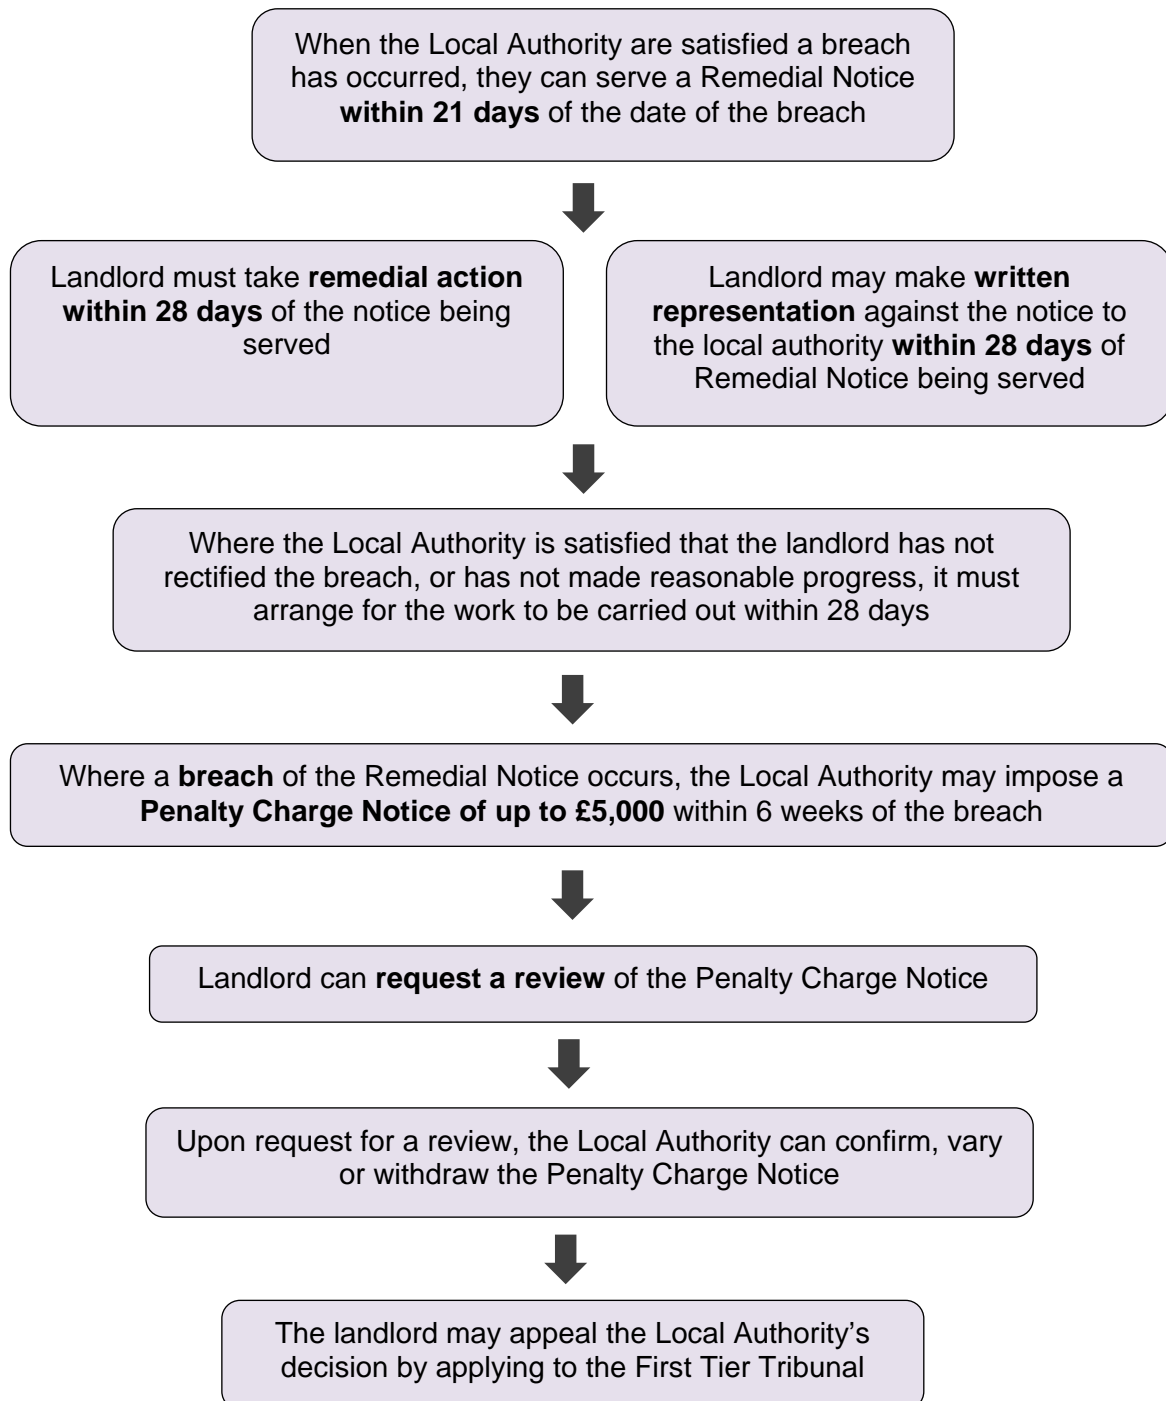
When the Local Authority are satisfied a breach has occurred, they can serve a Remedial Notice **within 21 days** of the date of the breach

Landlord must take **remedial action within 28 days** of the notice being served

Landlord may make **written representation** against the notice to the local authority **within 28 days** of Remedial Notice being served

Where the Local Authority is satisfied that the landlord has not rectified the breach, or has not made reasonable progress, it must arrange for the work to be carried out within 28 days

Where a **breach** of the Remedial Notice occurs, the Local Authority may impose a **Penalty Charge Notice of up to £5,000** within 6 weeks of the breach

Landlord can **request a review** of the Penalty Charge Notice

Upon request for a review, the Local Authority can confirm, vary or withdraw the Penalty Charge Notice

The landlord may appeal the Local Authority's decision by applying to the First Tier Tribunal